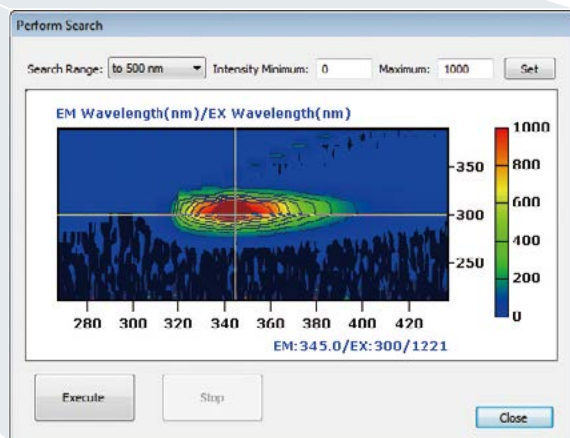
Perform Search

Search Range: to 500 nm Intensity Minimum: 0 Maximum: 1000 Set

EM Wavelength(nm)/EX Wavelength(nm)

350
300
250

280 300 320 340 360 380 400 420

1000
800
600
400
200
0

EM:345.0/EX:300/1221

Execute

Stop

Close